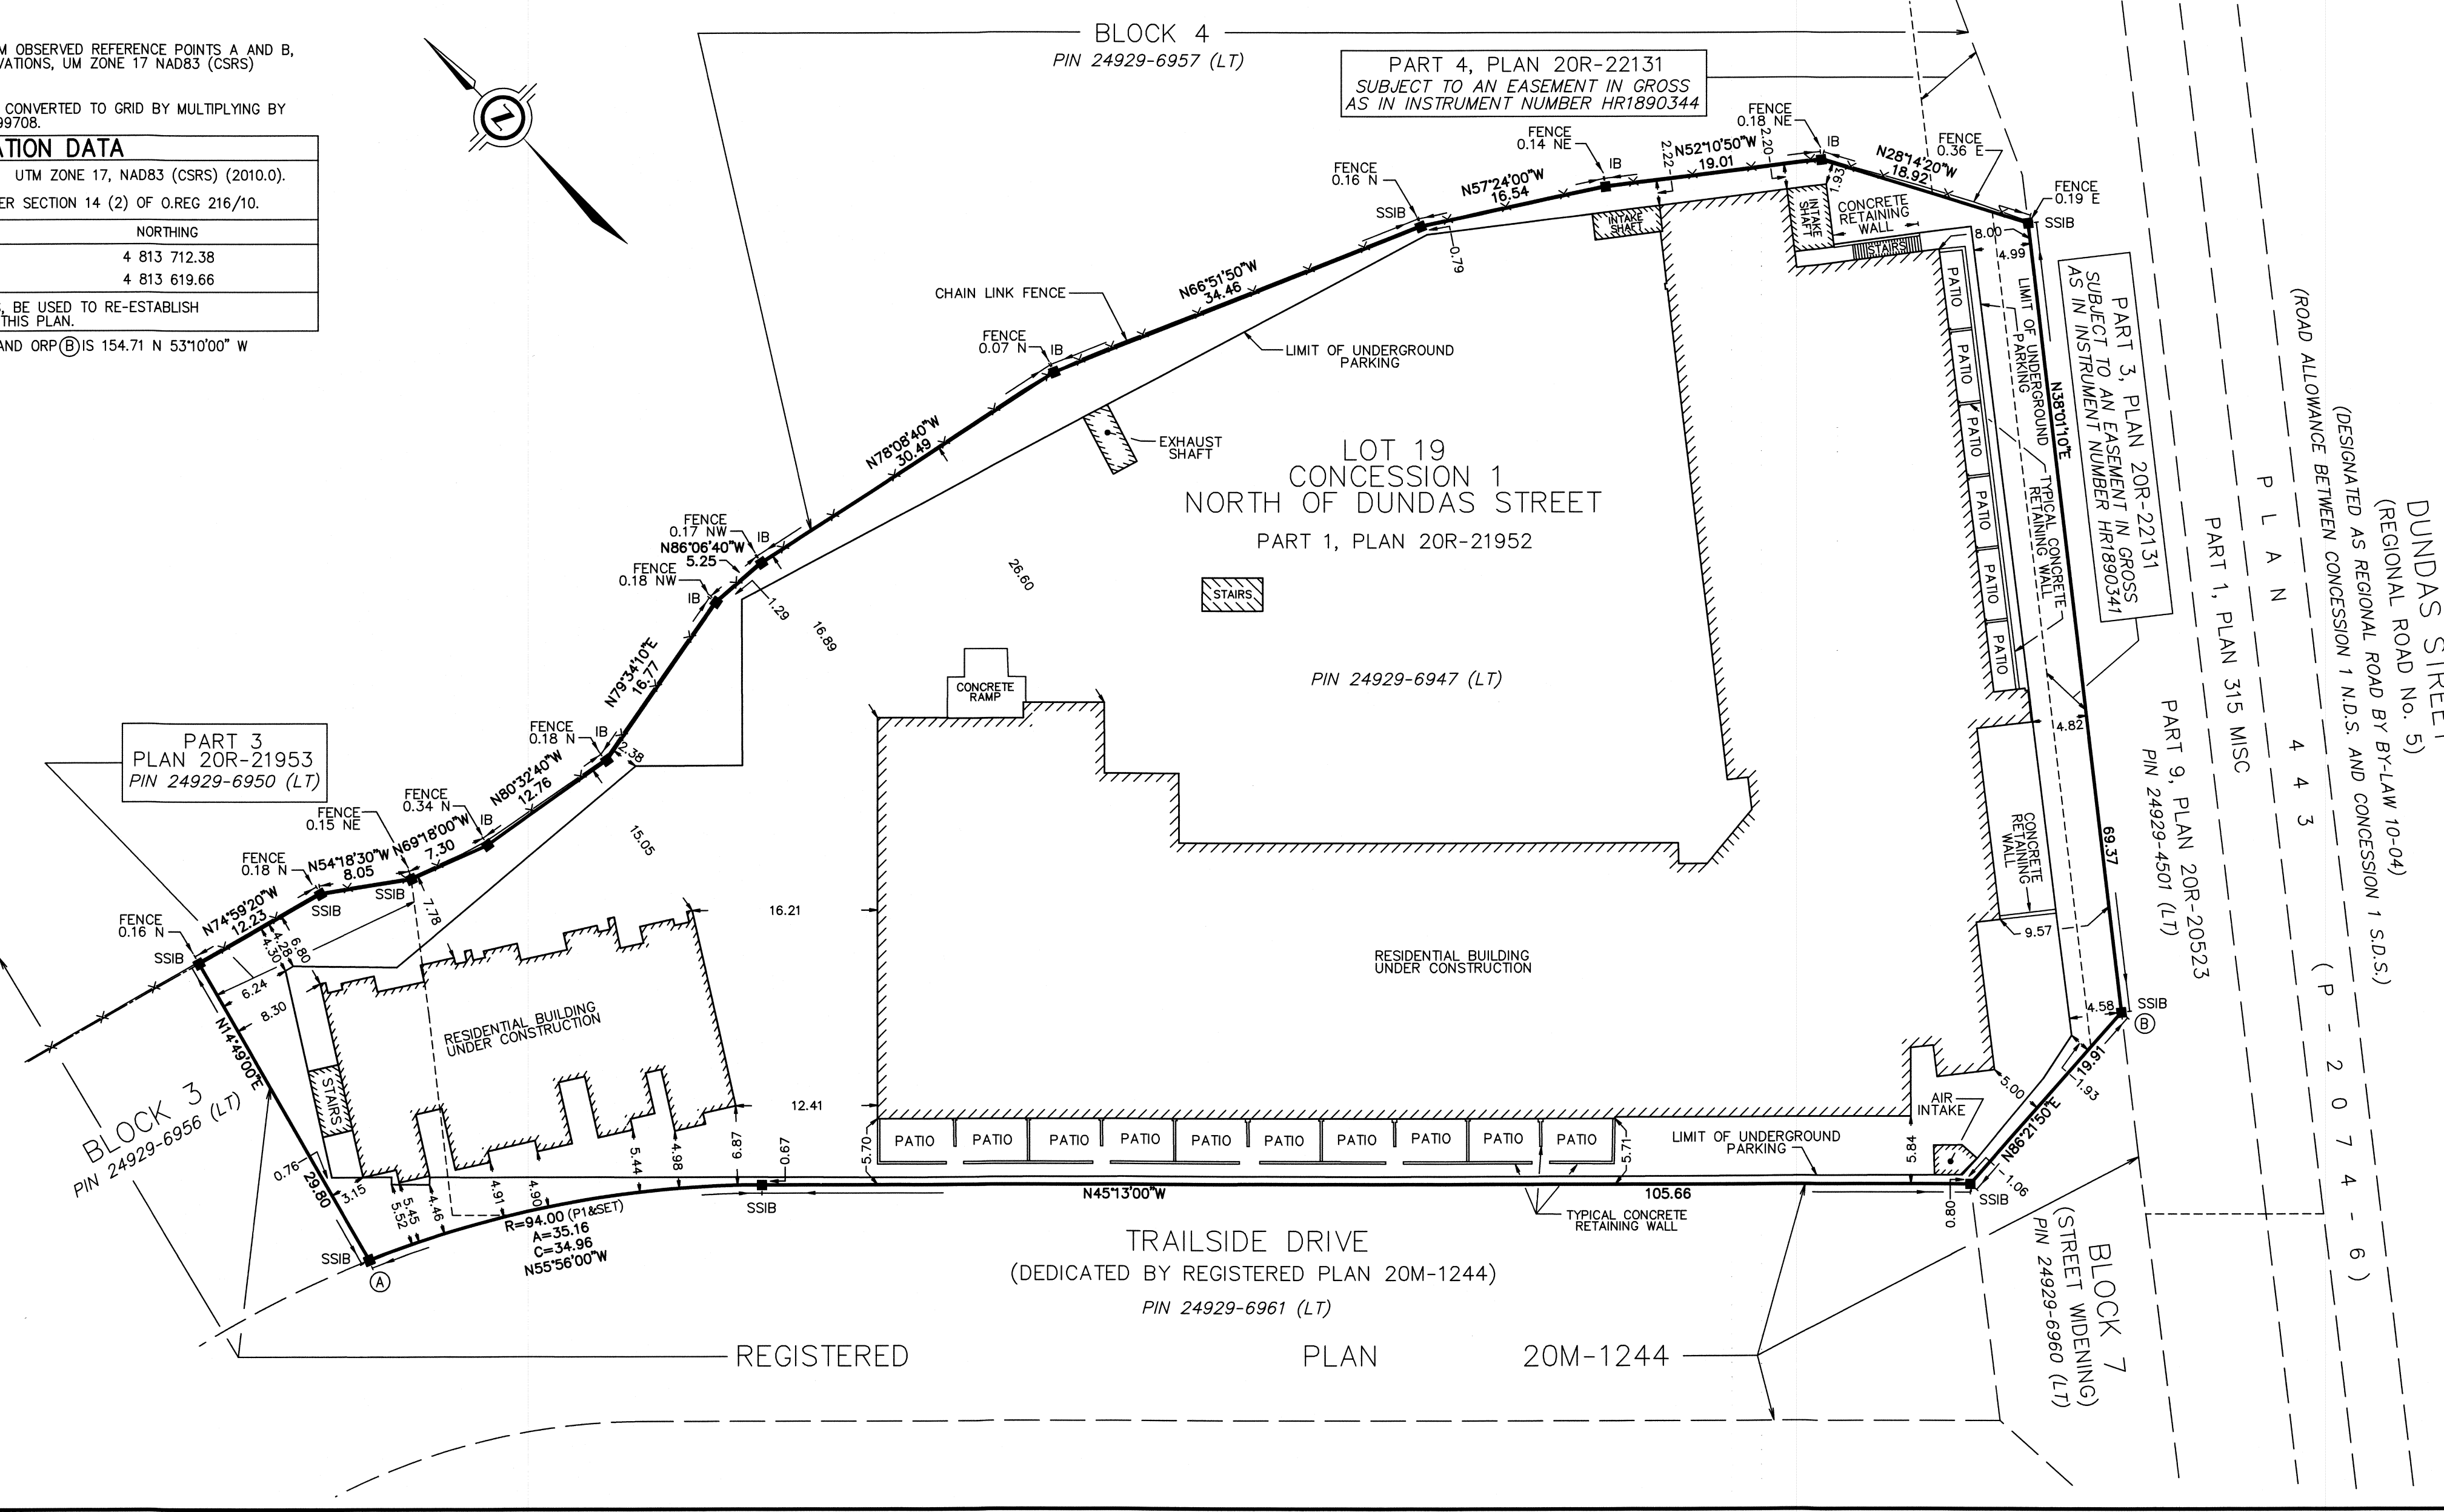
M OBSERVED REFERENCE POINTS A AND B, VATIONS, UM ZONE 17 NAD83 (CSRS)

CONVERTED TO GRID BY MULTIPLYING BY 99708.

ATION DATA

UTM ZONE 17, NAD83 (CSRS) (2010.0).

ER SECTION 14 (2) OF O.REG 216/10.

| NORTHING |
|---|
| 4 813 712.38 |
| 4 813 619.66 |

, BE USED TO RE-ESTABLISH THIS PLAN.

AND ORP(B) IS 154.71 N 53°10'00" W

BLOCK 4
PIN 24929-6957 (LT)

PART 4, PLAN 20R-22131
SUBJECT TO AN EASEMENT IN GROSS AS IN INSTRUMENT NUMBER HR1890344

FENCE 0.18 NE
FENCE 0.14 NE
FENCE 0.36 E
FENCE 0.19 E
FENCE 0.16 N
IB
IB
SSIB
SSIB
N52°10'50"W 19.01
N28°14'20"W 18.92
N57°24'00"W 16.54
2.22
2.20
1.93
0.79
8.00
4.99
INTAKE SHAFT
INTAKE SHAFT
CONCRETE RETAINING WALL
STAIRS
CHAIN LINK FENCE
N66°51'50"W 34.46
FENCE 0.07 N
IB
LIMIT OF UNDERGROUND PARKING
EXHAUST SHAFT
N78°08'40"W 30.49

LOT 19
CONCESSION 1
NORTH OF DUNDAS STREET
PART 1, PLAN 20R-21952

PART 3, PLAN 20R-22131
SUBJECT TO AN EASEMENT IN GROSS AS IN INSTRUMENT NUMBER HR1890341

PATIO
PATIO
PATIO
PATIO
PATIO
PATIO
LIMIT OF UNDERGROUND PARKING
TYPICAL CONCRETE RETAINING WALL
N38°01'10"E

DUNDAS STREET
(REGIONAL ROAD No. 5)
(DESIGNATED AS REGIONAL ROAD BY BY-LAW 10-04)
(ROAD ALLOWANCE BETWEEN CONCESSION 1 N.D.S. AND CONCESSION 1 S.D.S.)
PLAN 443 (P-2074-6)
PART 1, PLAN 315 MISC

FENCE 0.17 NW
N86°06'40"W 5.25
IB
FENCE 0.18 NW
IB
1.29
16.89
26.60
STAIRS
N79°34'10"E 16.77
CONCRETE RAMP
PIN 24929-6947 (LT)
4.82
PART 9, PLAN 20R-20523
PIN 24929-4501 (LT)
69.37

PART 3
PLAN 20R-21953
PIN 24929-6950 (LT)

FENCE 0.18 N
IB
2.38
N80°32'40"W 12.76
FENCE 0.34 N
IB
FENCE 0.15 NE
N69°18'00"W 7.30
15.05
FENCE 0.18 N
N54°18'30"W 8.05
SSIB
SSIB
FENCE 0.16 N
N74°59'20"W 12.23
SSIB
4.30
4.28
6.80
7.78
16.21
CONCRETE RETAINING WALL
9.57
RESIDENTIAL BUILDING UNDER CONSTRUCTION
6.24
8.30
RESIDENTIAL BUILDING UNDER CONSTRUCTION
4.58
SSIB
(B)
N14°49'00"E
STAIRS
BLOCK 3
PIN 24929-6956 (LT)
12.41
19.91
1.93
5.00
AIR INTAKE
0.76
29.80
3.15
5.45
5.52
4.46
4.91
4.90
5.44
4.98
6.87
0.67
5.70
PATIO
PATIO
PATIO
PATIO
PATIO
PATIO
PATIO
PATIO
PATIO
PATIO
5.71
LIMIT OF UNDERGROUND PARKING
5.84
N86°21'50"E
1.06
R=94.00 (P1&SET)
A=35.16
C=34.96
N55°56'00"W
SSIB
N45°13'00"W
105.66
TYPICAL CONCRETE RETAINING WALL
0.80
SSIB
SSIB
(A)

TRAILSIDE DRIVE
(DEDICATED BY REGISTERED PLAN 20M-1244)
PIN 24929-6961 (LT)

BLOCK 7
(STREET WIDENING)
PIN 24929-6960 (LT)

REGISTERED PLAN 20M-1244